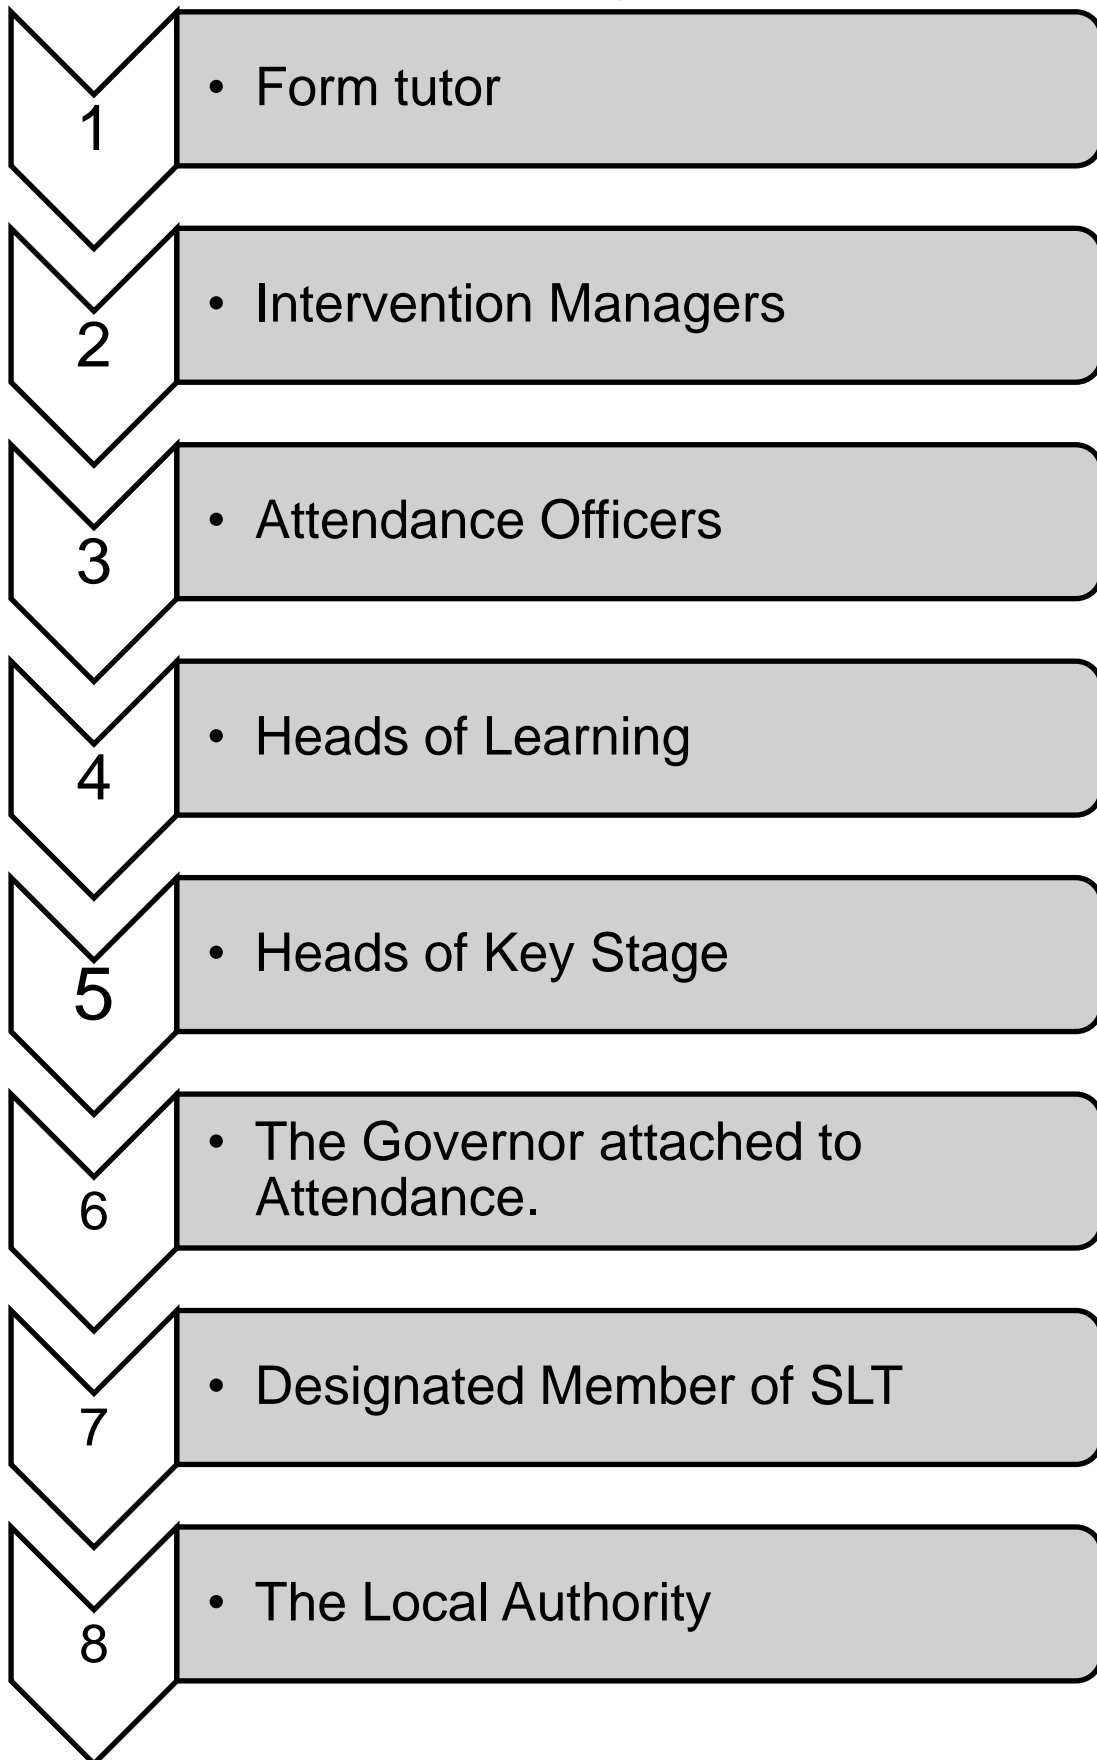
1
• Form tutor

2
• Intervention Managers

3
• Attendance Officers

4
• Heads of Learning

5
• Heads of Key Stage

6
• The Governor attached to Attendance.

7
• Designated Member of SLT

8
• The Local Authority